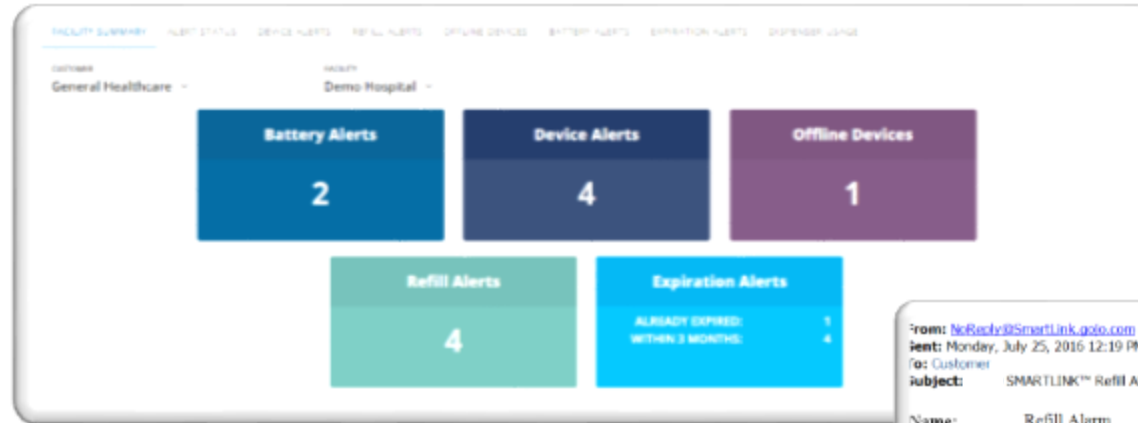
FACILITY SUMMARY ALERT STATUS DEVICE ALERTS REFILL ALERTS OFFLINE DEVICES BATTERY ALERTS EXPIRATION ALERTS DISPENSER USAGE

CUSTOMER
General Healthcare

FACILITY
Demo Hospital

Battery Alerts
2

Device Alerts
4

Offline Devices
1

Refill Alerts
4

Expiration Alerts
ALREADY EXPIRED: 1
WITHIN 3 MONTHS: 4

From: NoReply@SmartLink.gojo.com
Sent: Monday, July 25, 2016 12:19 P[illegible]
To: Customer
Subject: SMARTLINK™ Refill A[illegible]

Name: Refill Alarm